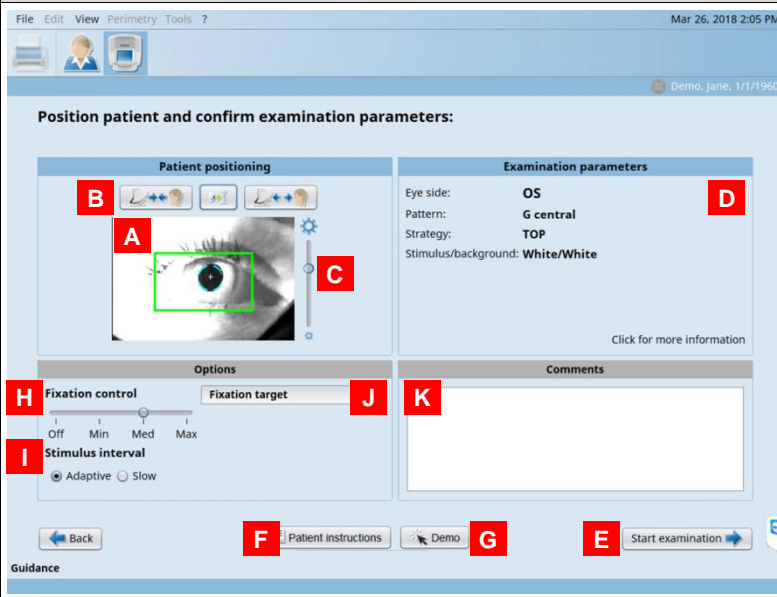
File Edit View Perimetry Tools ?

Mar 26, 2018 2:05 PM

Demo, Jane, 1/1/1960

Position patient and confirm examination parameters:

Patient positioning

B

A

C

Examination parameters

Eye side: OS

Pattern: G central

Strategy: TOP

Stimulus/background: White/White

D

Click for more information

Options

H Fixation control

Fixation target J

Off Min Med Max

I Stimulus interval

Adaptive Slow

Comments

K

Back

F Patient instructions

Demo G

E Start examination

Guidance